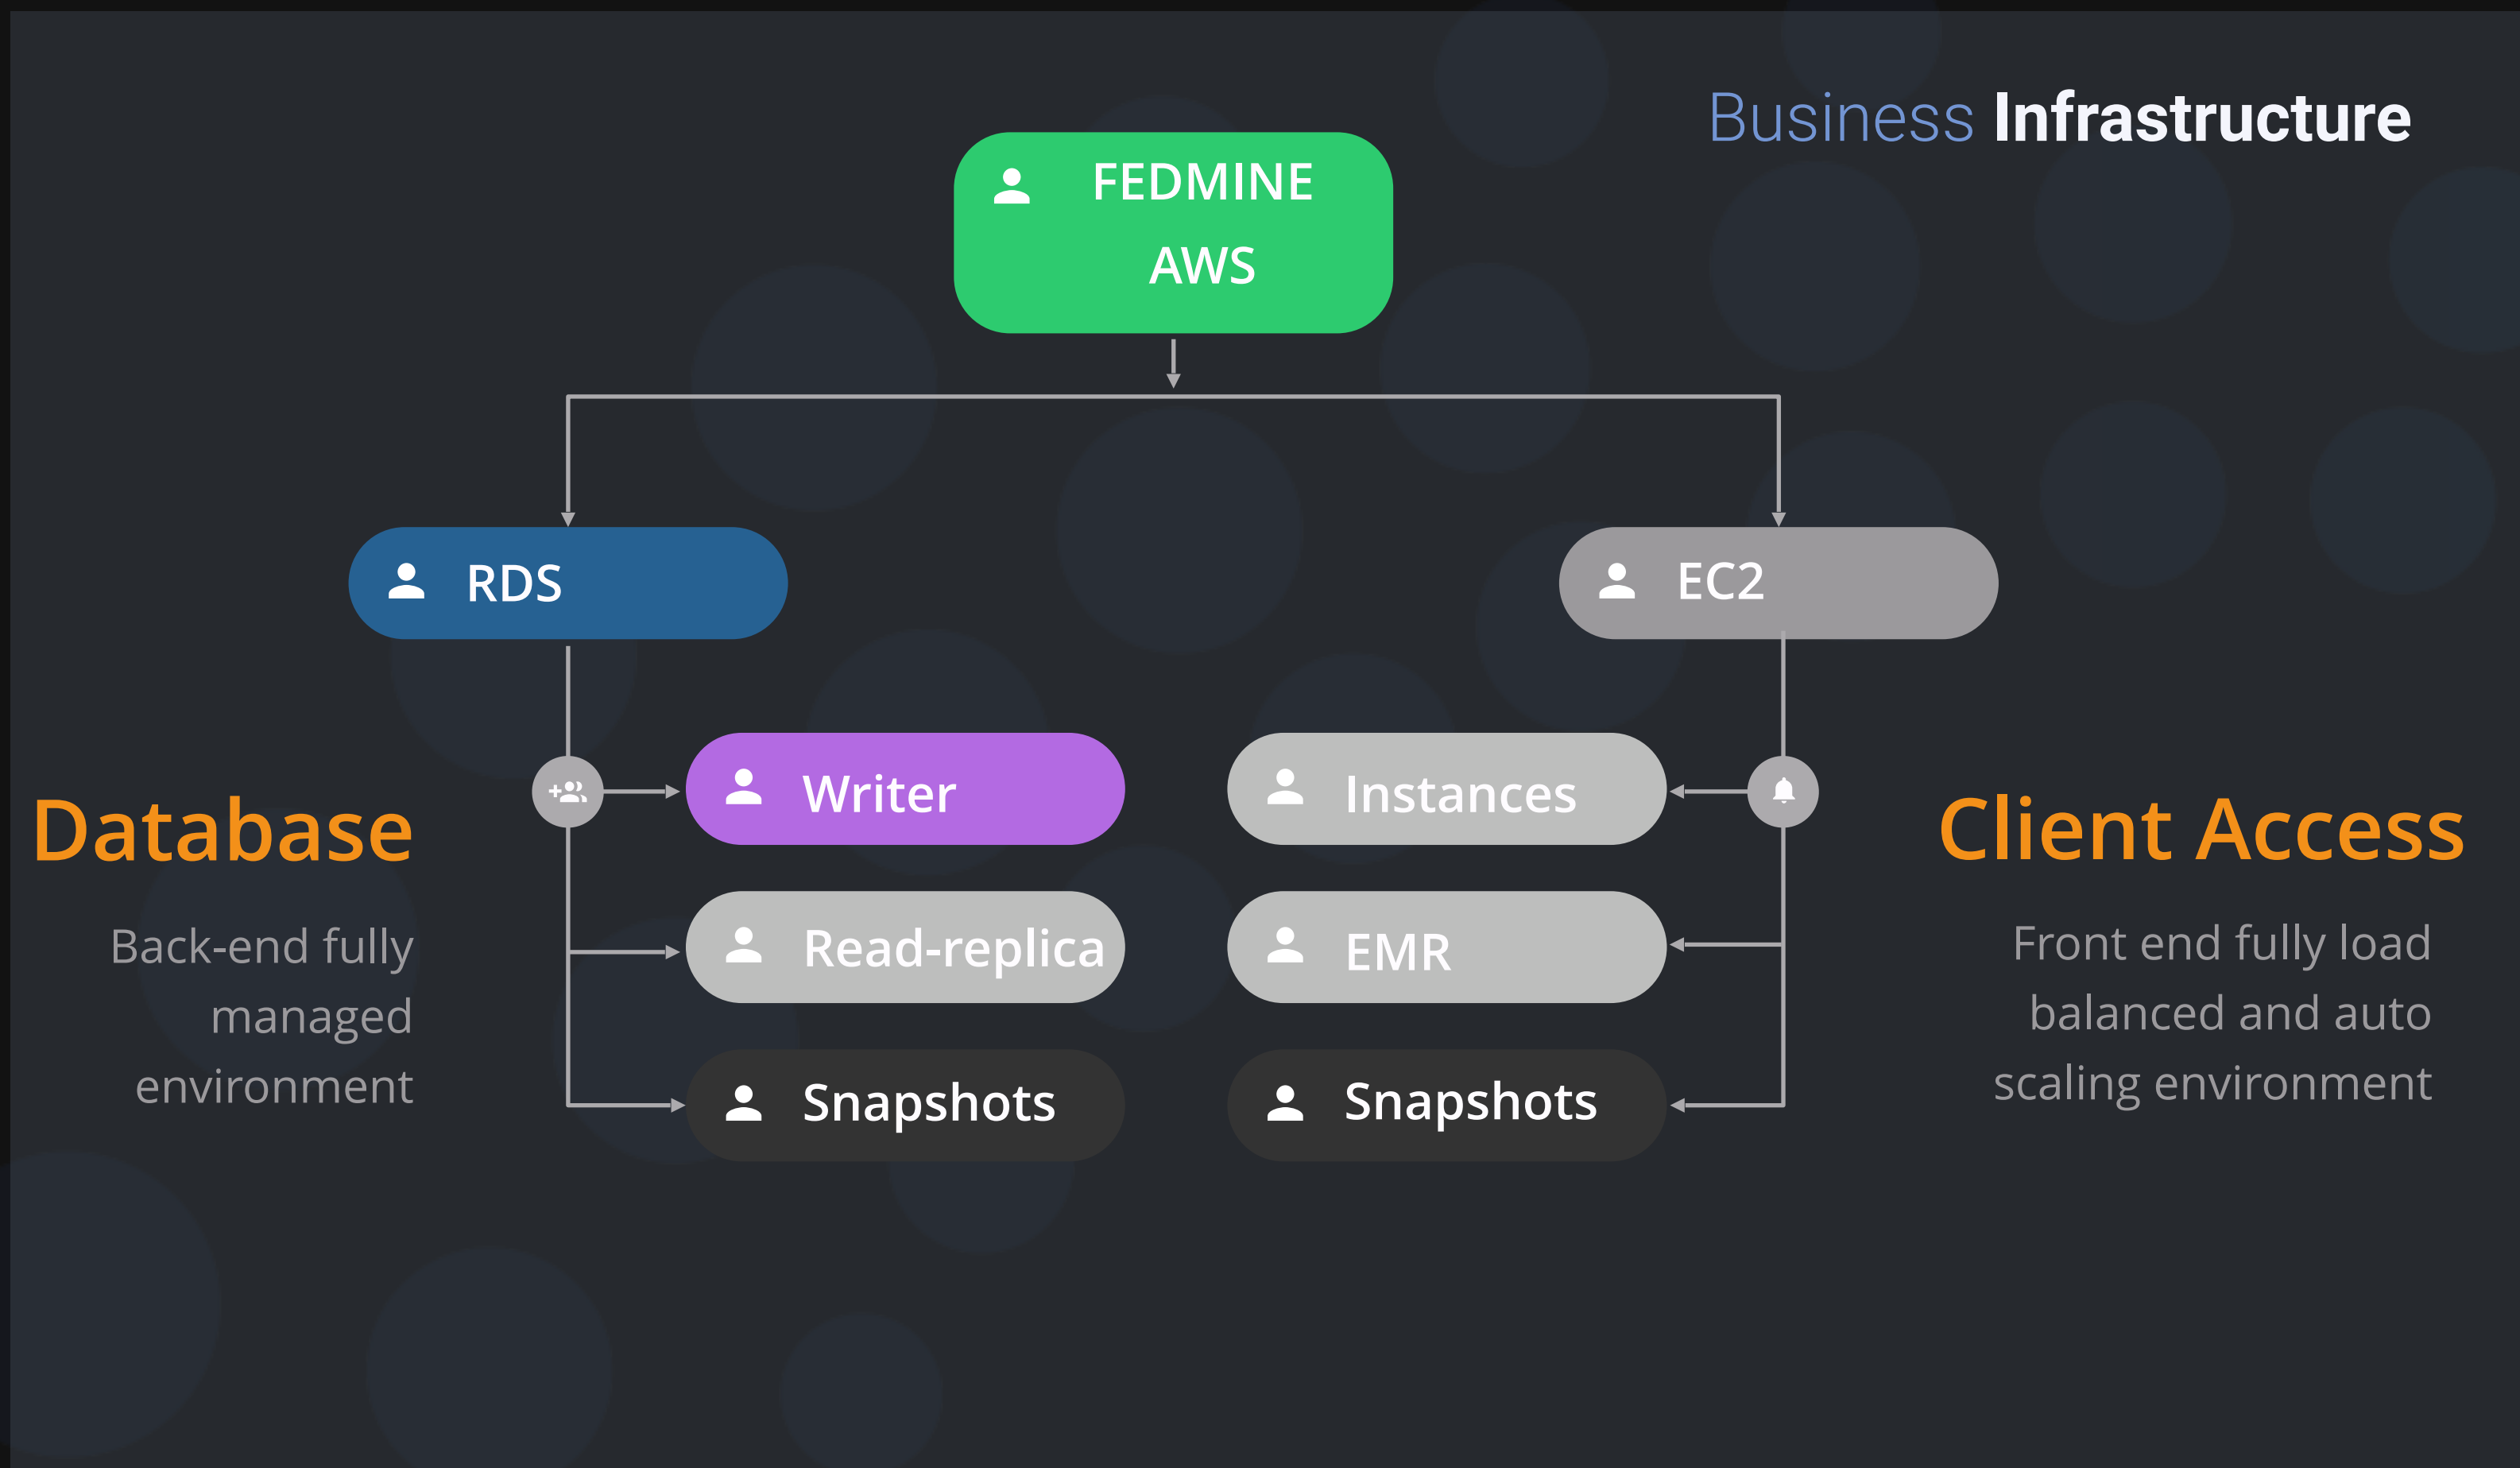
Business Infrastructure

FEDMINE AWS

RDS

EC2

Database

Back-end fully managed environment

Writer

Read-replica

Snapshots

Instances

EMR

Snapshots

Client Access

Front end fully load balanced and auto scaling environment